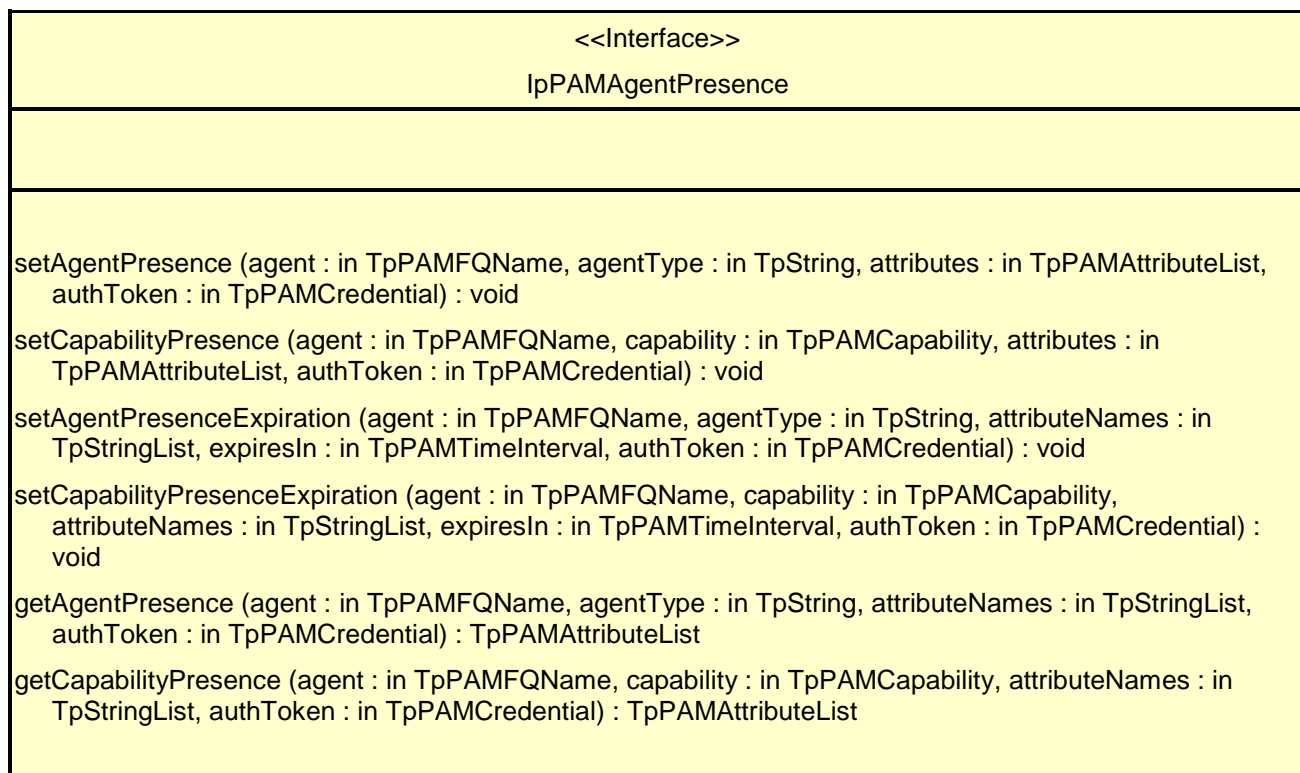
<<Interface>>

IpPAMAgentPresence

setAgentPresence (agent : in TpPAMFQName, agentType : in TpString, attributes : in TpPAMAttributeList, authToken : in TpPAMCredential) : void

setCapabilityPresence (agent : in TpPAMFQName, capability : in TpPAMCapability, attributes : in TpPAMAttributeList, authToken : in TpPAMCredential) : void

setAgentPresenceExpiration (agent : in TpPAMFQName, agentType : in TpString, attributeNames : in TpStringList, expiresIn : in TpPAMTimeInterval, authToken : in TpPAMCredential) : void

setCapabilityPresenceExpiration (agent : in TpPAMFQName, capability : in TpPAMCapability, attributeNames : in TpStringList, expiresIn : in TpPAMTimeInterval, authToken : in TpPAMCredential) : void

getAgentPresence (agent : in TpPAMFQName, agentType : in TpString, attributeNames : in TpStringList, authToken : in TpPAMCredential) : TpPAMAttributeList

getCapabilityPresence (agent : in TpPAMFQName, capability : in TpPAMCapability, attributeNames : in TpStringList, authToken : in TpPAMCredential) : TpPAMAttributeList